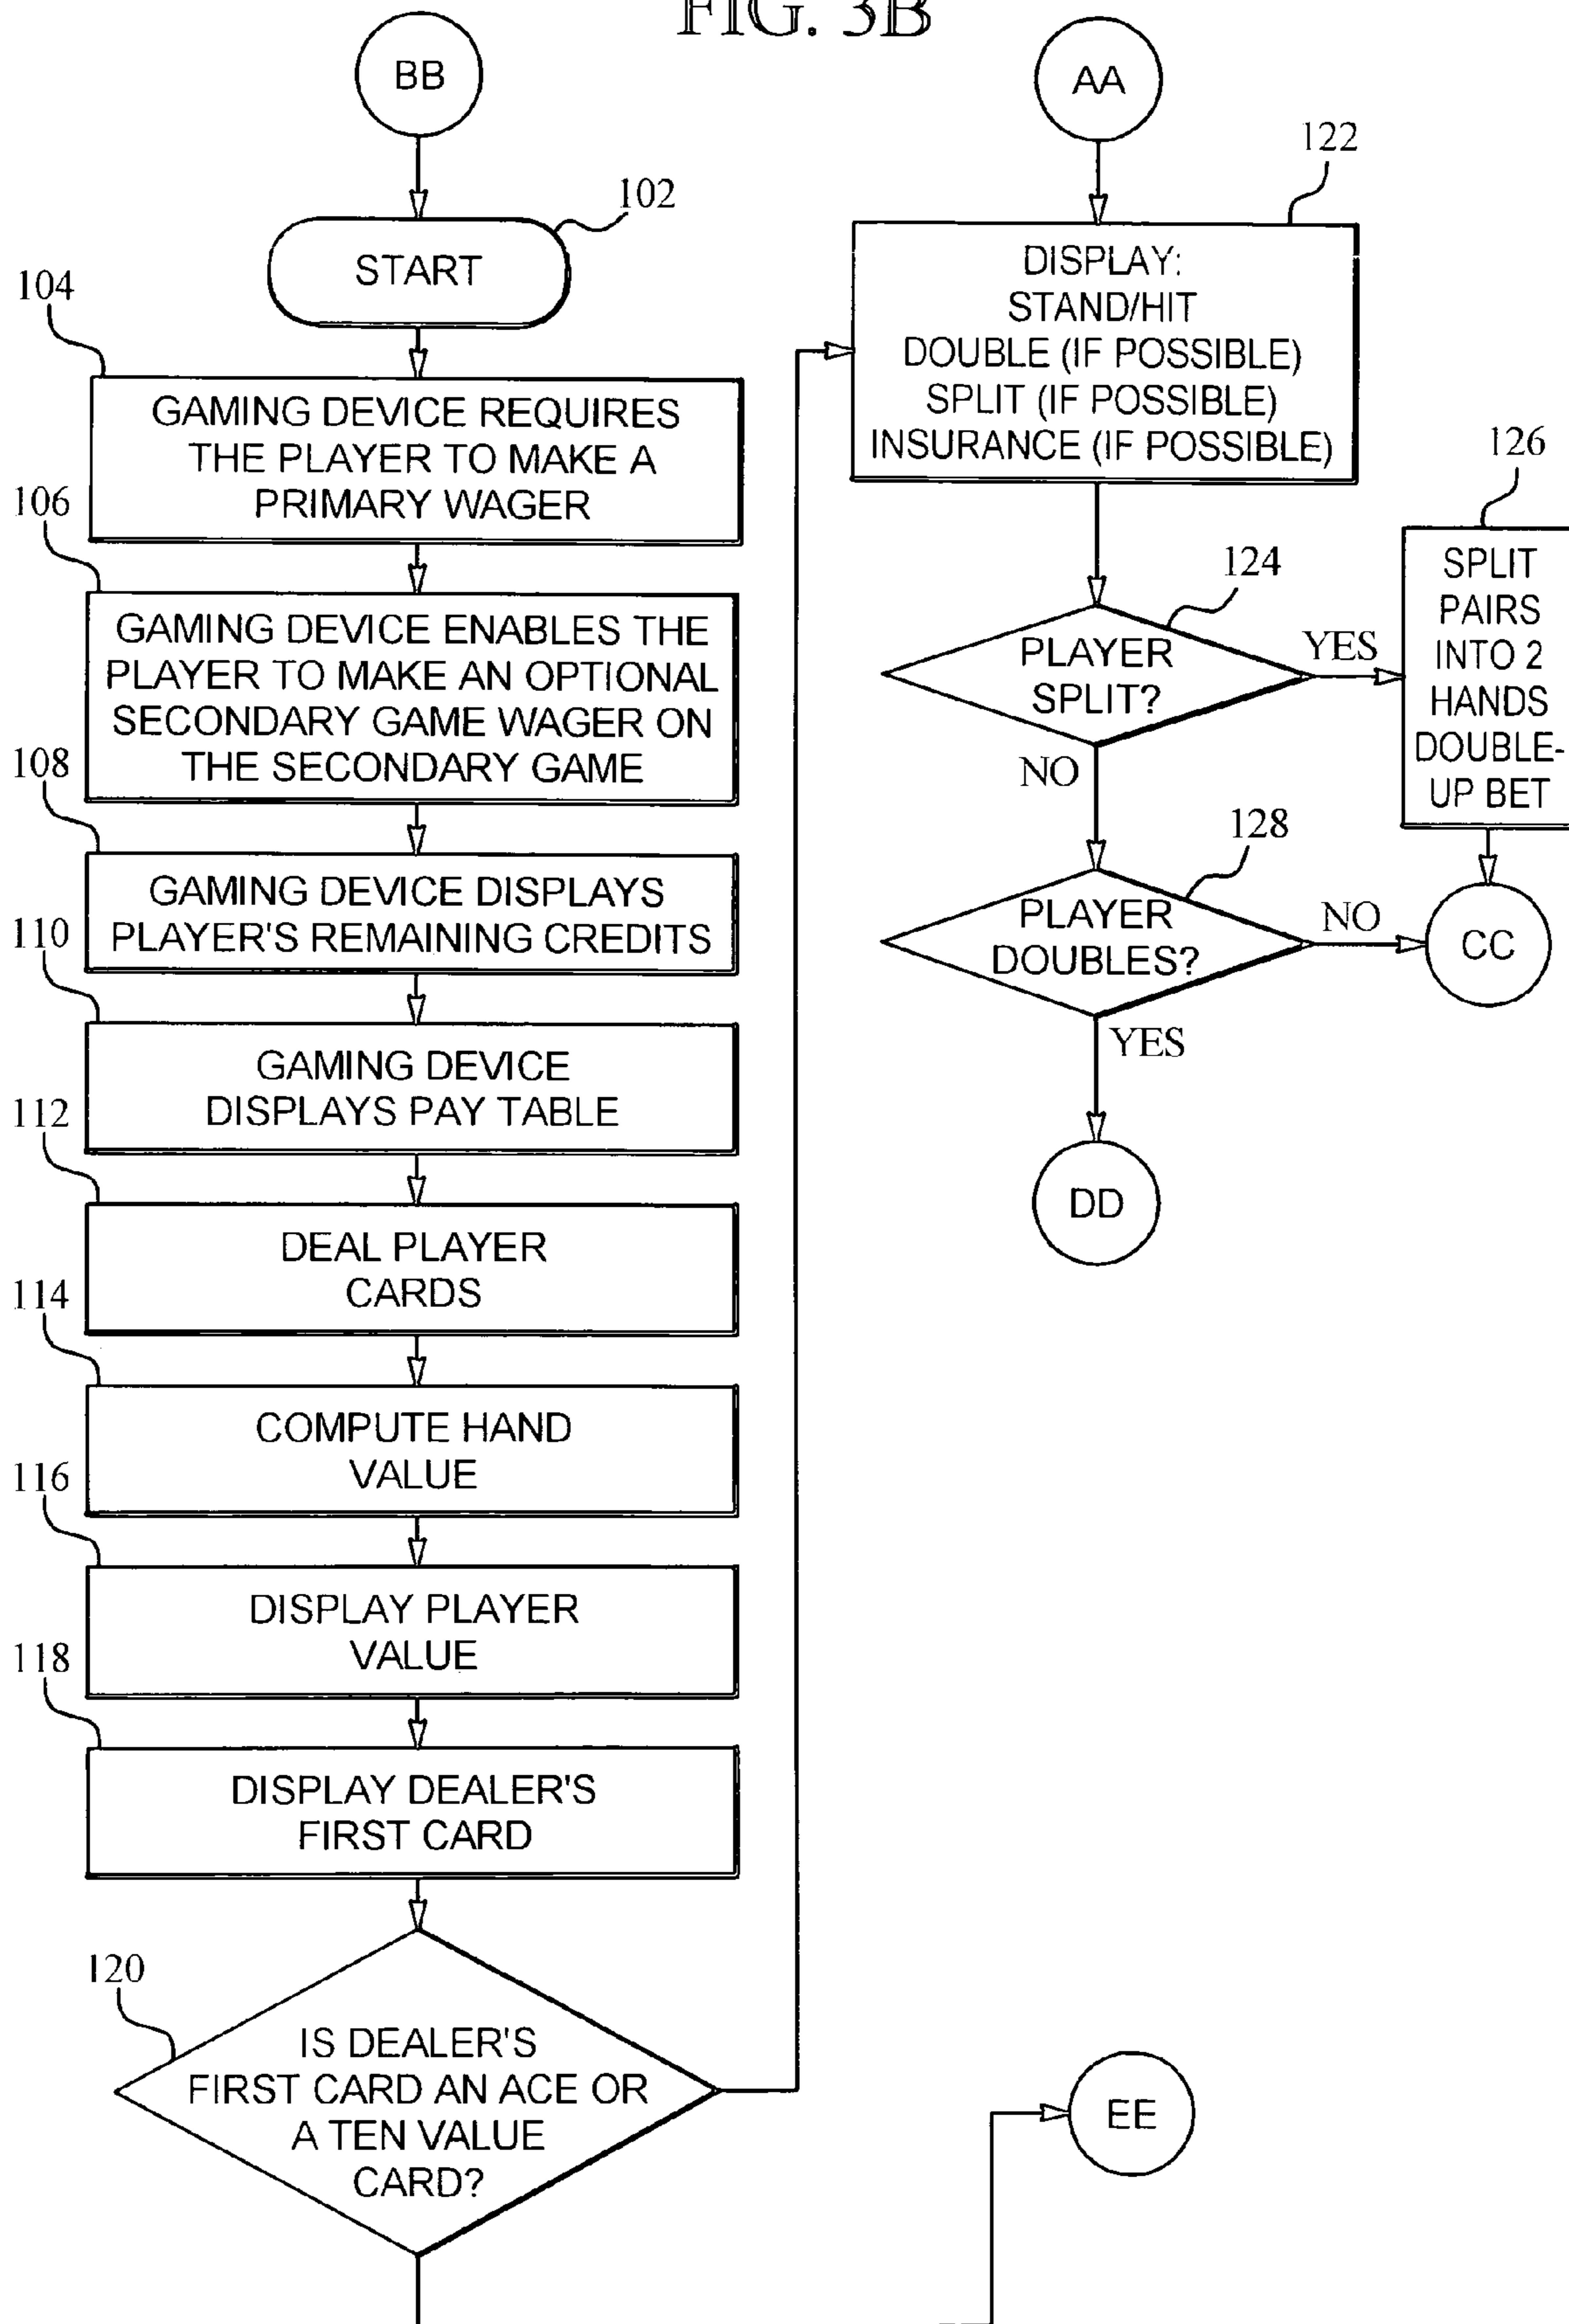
FIG. 3B

BB

102

START

104

GAMING DEVICE REQUIRES THE PLAYER TO MAKE A PRIMARY WAGER

106

GAMING DEVICE ENABLES THE PLAYER TO MAKE AN OPTIONAL SECONDARY GAME WAGER ON THE SECONDARY GAME

108

GAMING DEVICE DISPLAYS PLAYER'S REMAINING CREDITS

110

GAMING DEVICE DISPLAYS PAY TABLE

112

DEAL PLAYER CARDS

114

COMPUTE HAND VALUE

116

DISPLAY PLAYER VALUE

118

DISPLAY DEALER'S FIRST CARD

120

IS DEALER'S FIRST CARD AN ACE OR A TEN VALUE CARD?

AA

122

DISPLAY: STAND/HIT DOUBLE (IF POSSIBLE) SPLIT (IF POSSIBLE) INSURANCE (IF POSSIBLE)

126

124

PLAYER SPLIT?

YES

SPLIT PAIRS INTO 2 HANDS DOUBLE-UP BET

NO

128

PLAYER DOUBLES?

NO

CC

YES

DD

EE